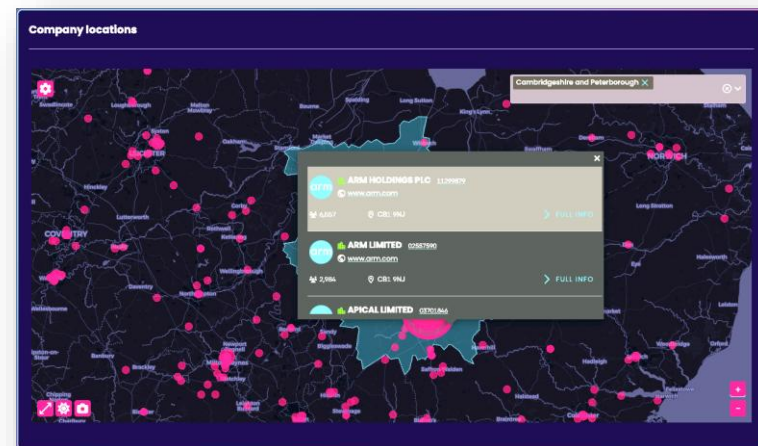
Company locations

Cambridgeshire and Peterborough ×

×

arm ARM HOLDINGS PLC 11299879
www.arm.com
6,607 CB1 9NJ
FULL INFO

arm ARM LIMITED 02557590
www.arm.com
2,984 CB1 9NJ
FULL INFO

APICAL LIMITED 03701846

Loughborough
Melton Mowbray
Bourne
Spalding
Long Sutton
King's Lynn
Leicester
Oakham
Market Deeping
Wisbech
Swaffham
Norwich
Hinckley
Corby
Lutterworth
Coventry
Kettering
Wellingborough
Daventry
Northampton
Thetford
Long Stratton
Halesworth
Leiston
Banbury
Brackley
Newport Pagnell
Milton Keynes
Biggleswade
Saffron Walden
Hadleigh
Woodbridge
Orford
Halstead
Chipping Norton
+
-